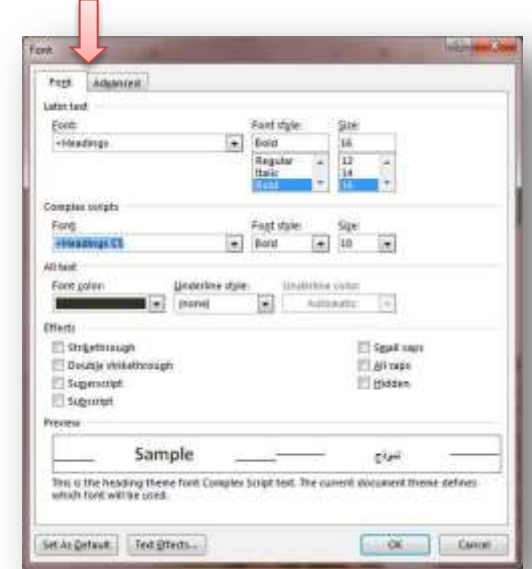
Font

Font | Advanced

Latin text

Font: +Headings

Font style: Bold
Regular
Italic
Bold

Size: 16
12
14
16

Complex scripts

Font: +Headings CS

Font style: Bold

Size: 10

All text

Font color:

Underline style: (none)

Underline color: Automatic

Effects

Strikethrough
Double strikethrough
Superscript
Subscript

Small caps
All caps
Hidden

Preview

Sample

نموذج

This is the heading theme font Complex Script text. The current document theme defines which font will be used.

Set As Default | Text Effects... | OK | Cancel